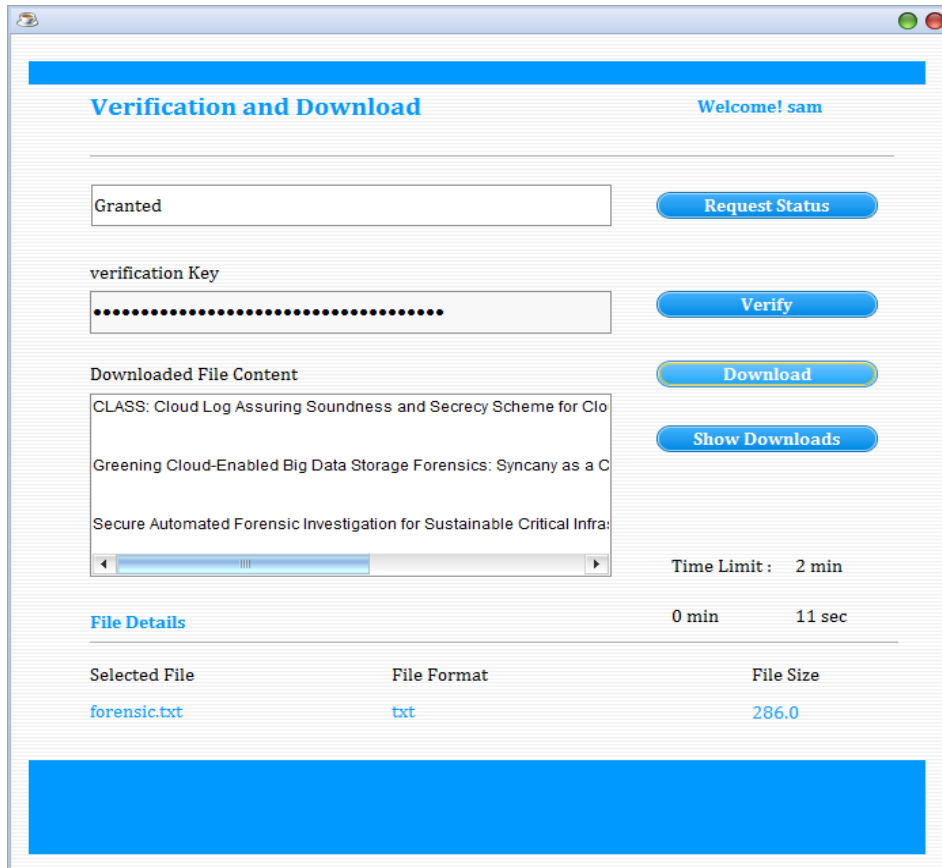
Verification and Download

Welcome! sam

Granted

Request Status

verification Key

••••••••••••••••••••••••••••••••••••

Verify

Downloaded File Content

Download

CLASS: Cloud Log Assuring Soundness and Secrecy Scheme for Clo

Show Downloads

Greening Cloud-Enabled Big Data Storage Forensics: Syncany as a C

Secure Automated Forensic Investigation for Sustainable Critical Infra:

Time Limit : 2 min

0 min 11 sec

File Details

| Selected File | File Format | File Size |
|---|---|---|
| forensic.txt | txt | 286.0 |